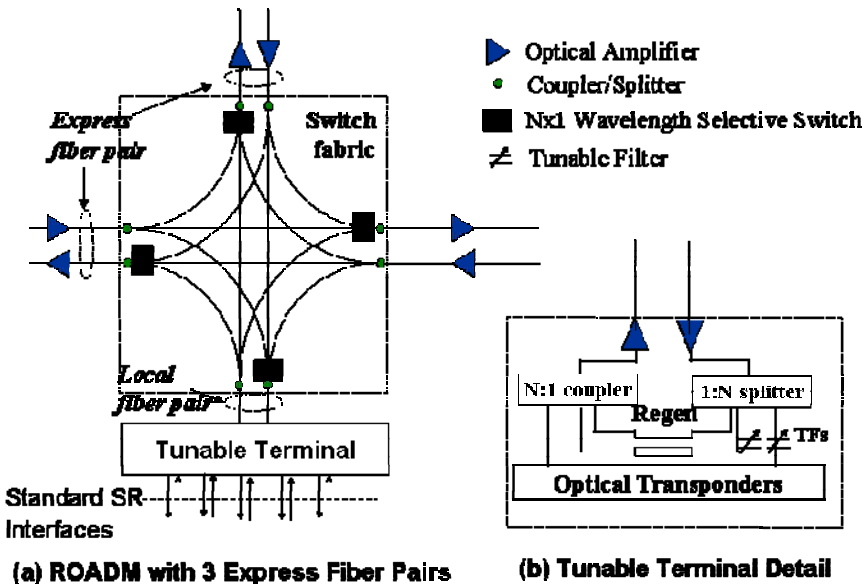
Optical Amplifier
Coupler/Splitter
Nx1 Wavelength Selective Switch
Tunable Filter

Express fiber pair

Switch fabric

Local fiber pair

Tunable Terminal

Standard SR Interfaces

N:1 coupler
1:N splitter
Regen
TFs
Optical Transponders

(a) ROADM with 3 Express Fiber Pairs

(b) Tunable Terminal Detail